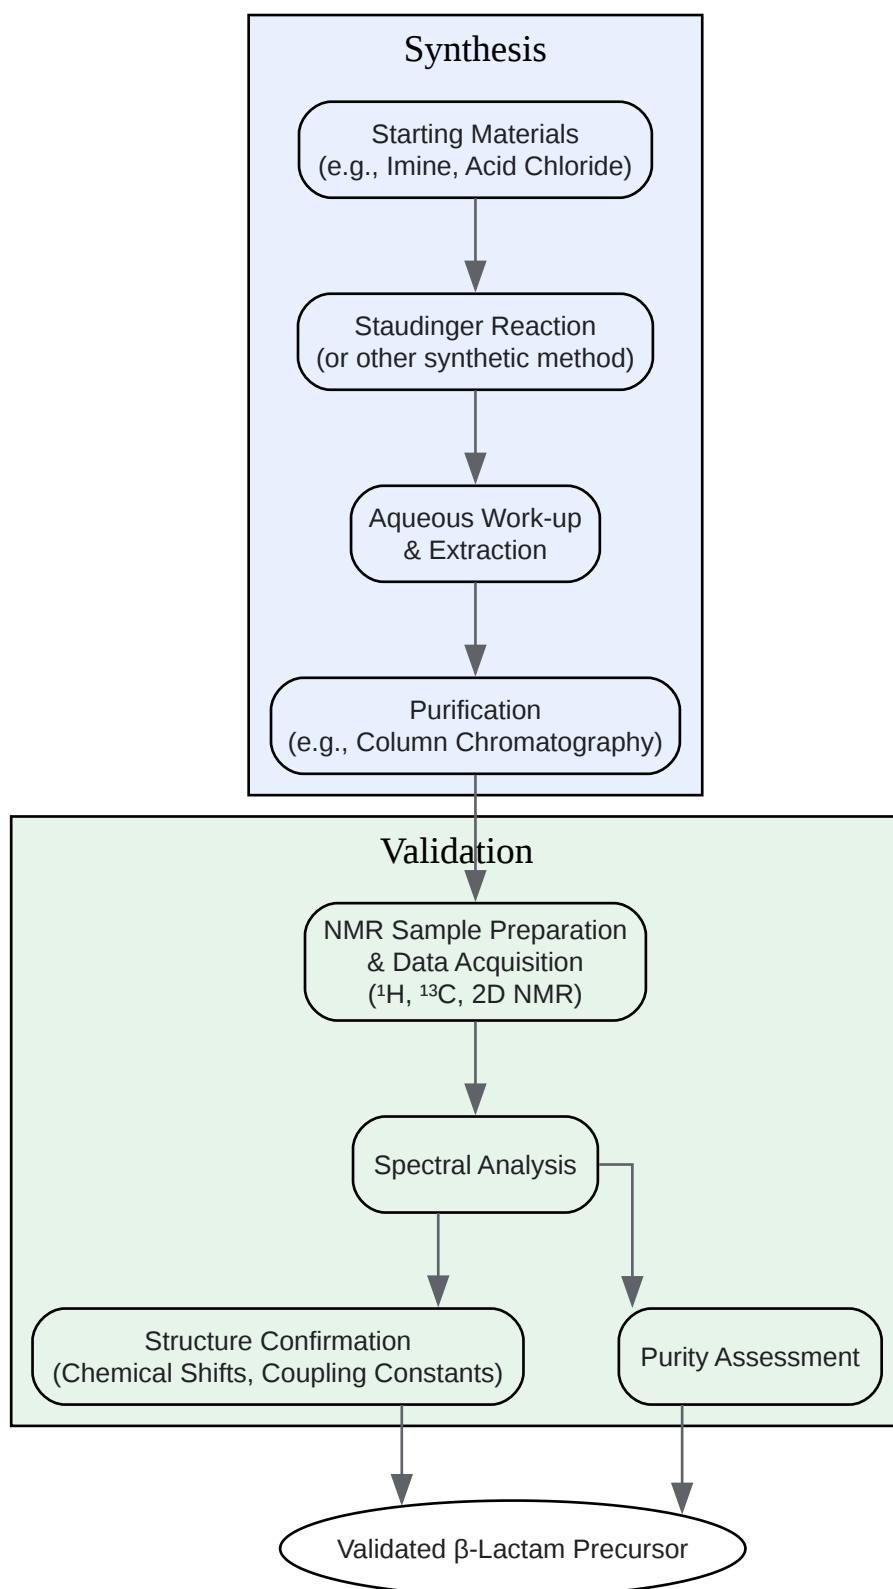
Synthesis

Starting Materials
(e.g., Imine, Acid Chloride)

Staudinger Reaction
(or other synthetic method)

Aqueous Work-up
& Extraction

Purification
(e.g., Column Chromatography)

Validation

NMR Sample Preparation
& Data Acquisition
($^1$H, $^{13}$C, 2D NMR)

Spectral Analysis

Structure Confirmation
(Chemical Shifts, Coupling Constants)

Purity Assessment

Validated β-Lactam Precursor